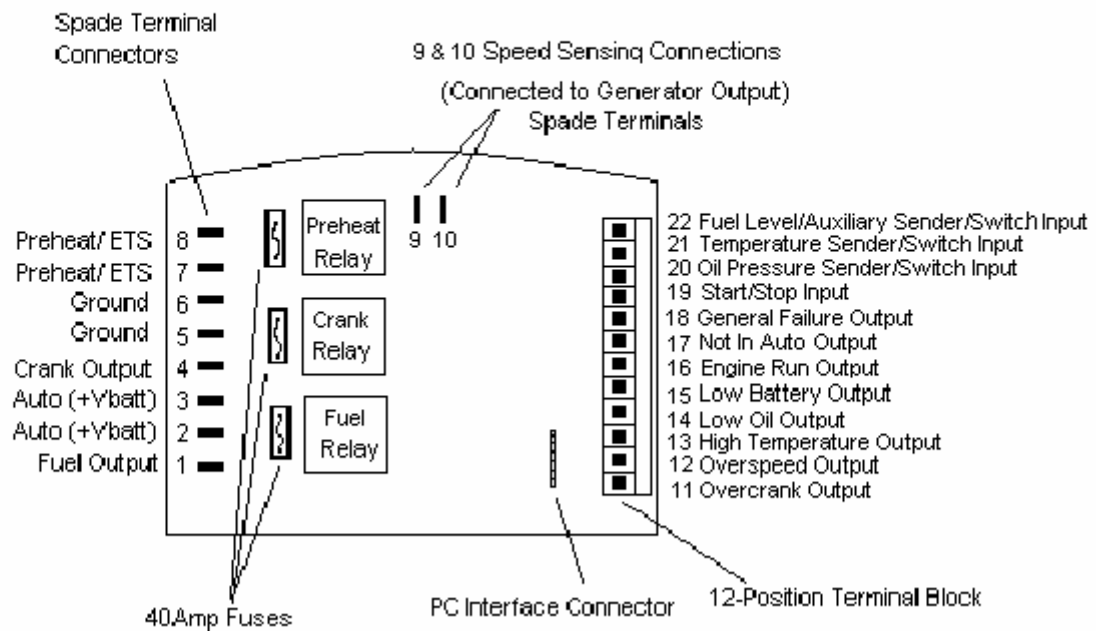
Spade Terminal Connectors

9 & 10 Speed Sensing Connections

(Connected to Generator Output)
Spade Terminals

9 10

Preheat Relay

Crank Relay

Fuel Relay

Preheat/ ETS 8
Preheat/ ETS 7
Ground 6
Ground 5
Crank Output 4
Auto (+Vbatt) 3
Auto (+Vbatt) 2
Fuel Output 1

22 Fuel Level/Auxiliary Sender/Switch Input
21 Temperature Sender/Switch Input
20 Oil Pressure Sender/Switch Input
19 Start/Stop Input
18 General Failure Output
17 Not In Auto Output
16 Engine Run Output
15 Low Battery Output
14 Low Oil Output
13 High Temperature Output
12 Overspeed Output
11 Overcrank Output

40Amp Fuses

PC Interface Connector

12-Position Terminal Block